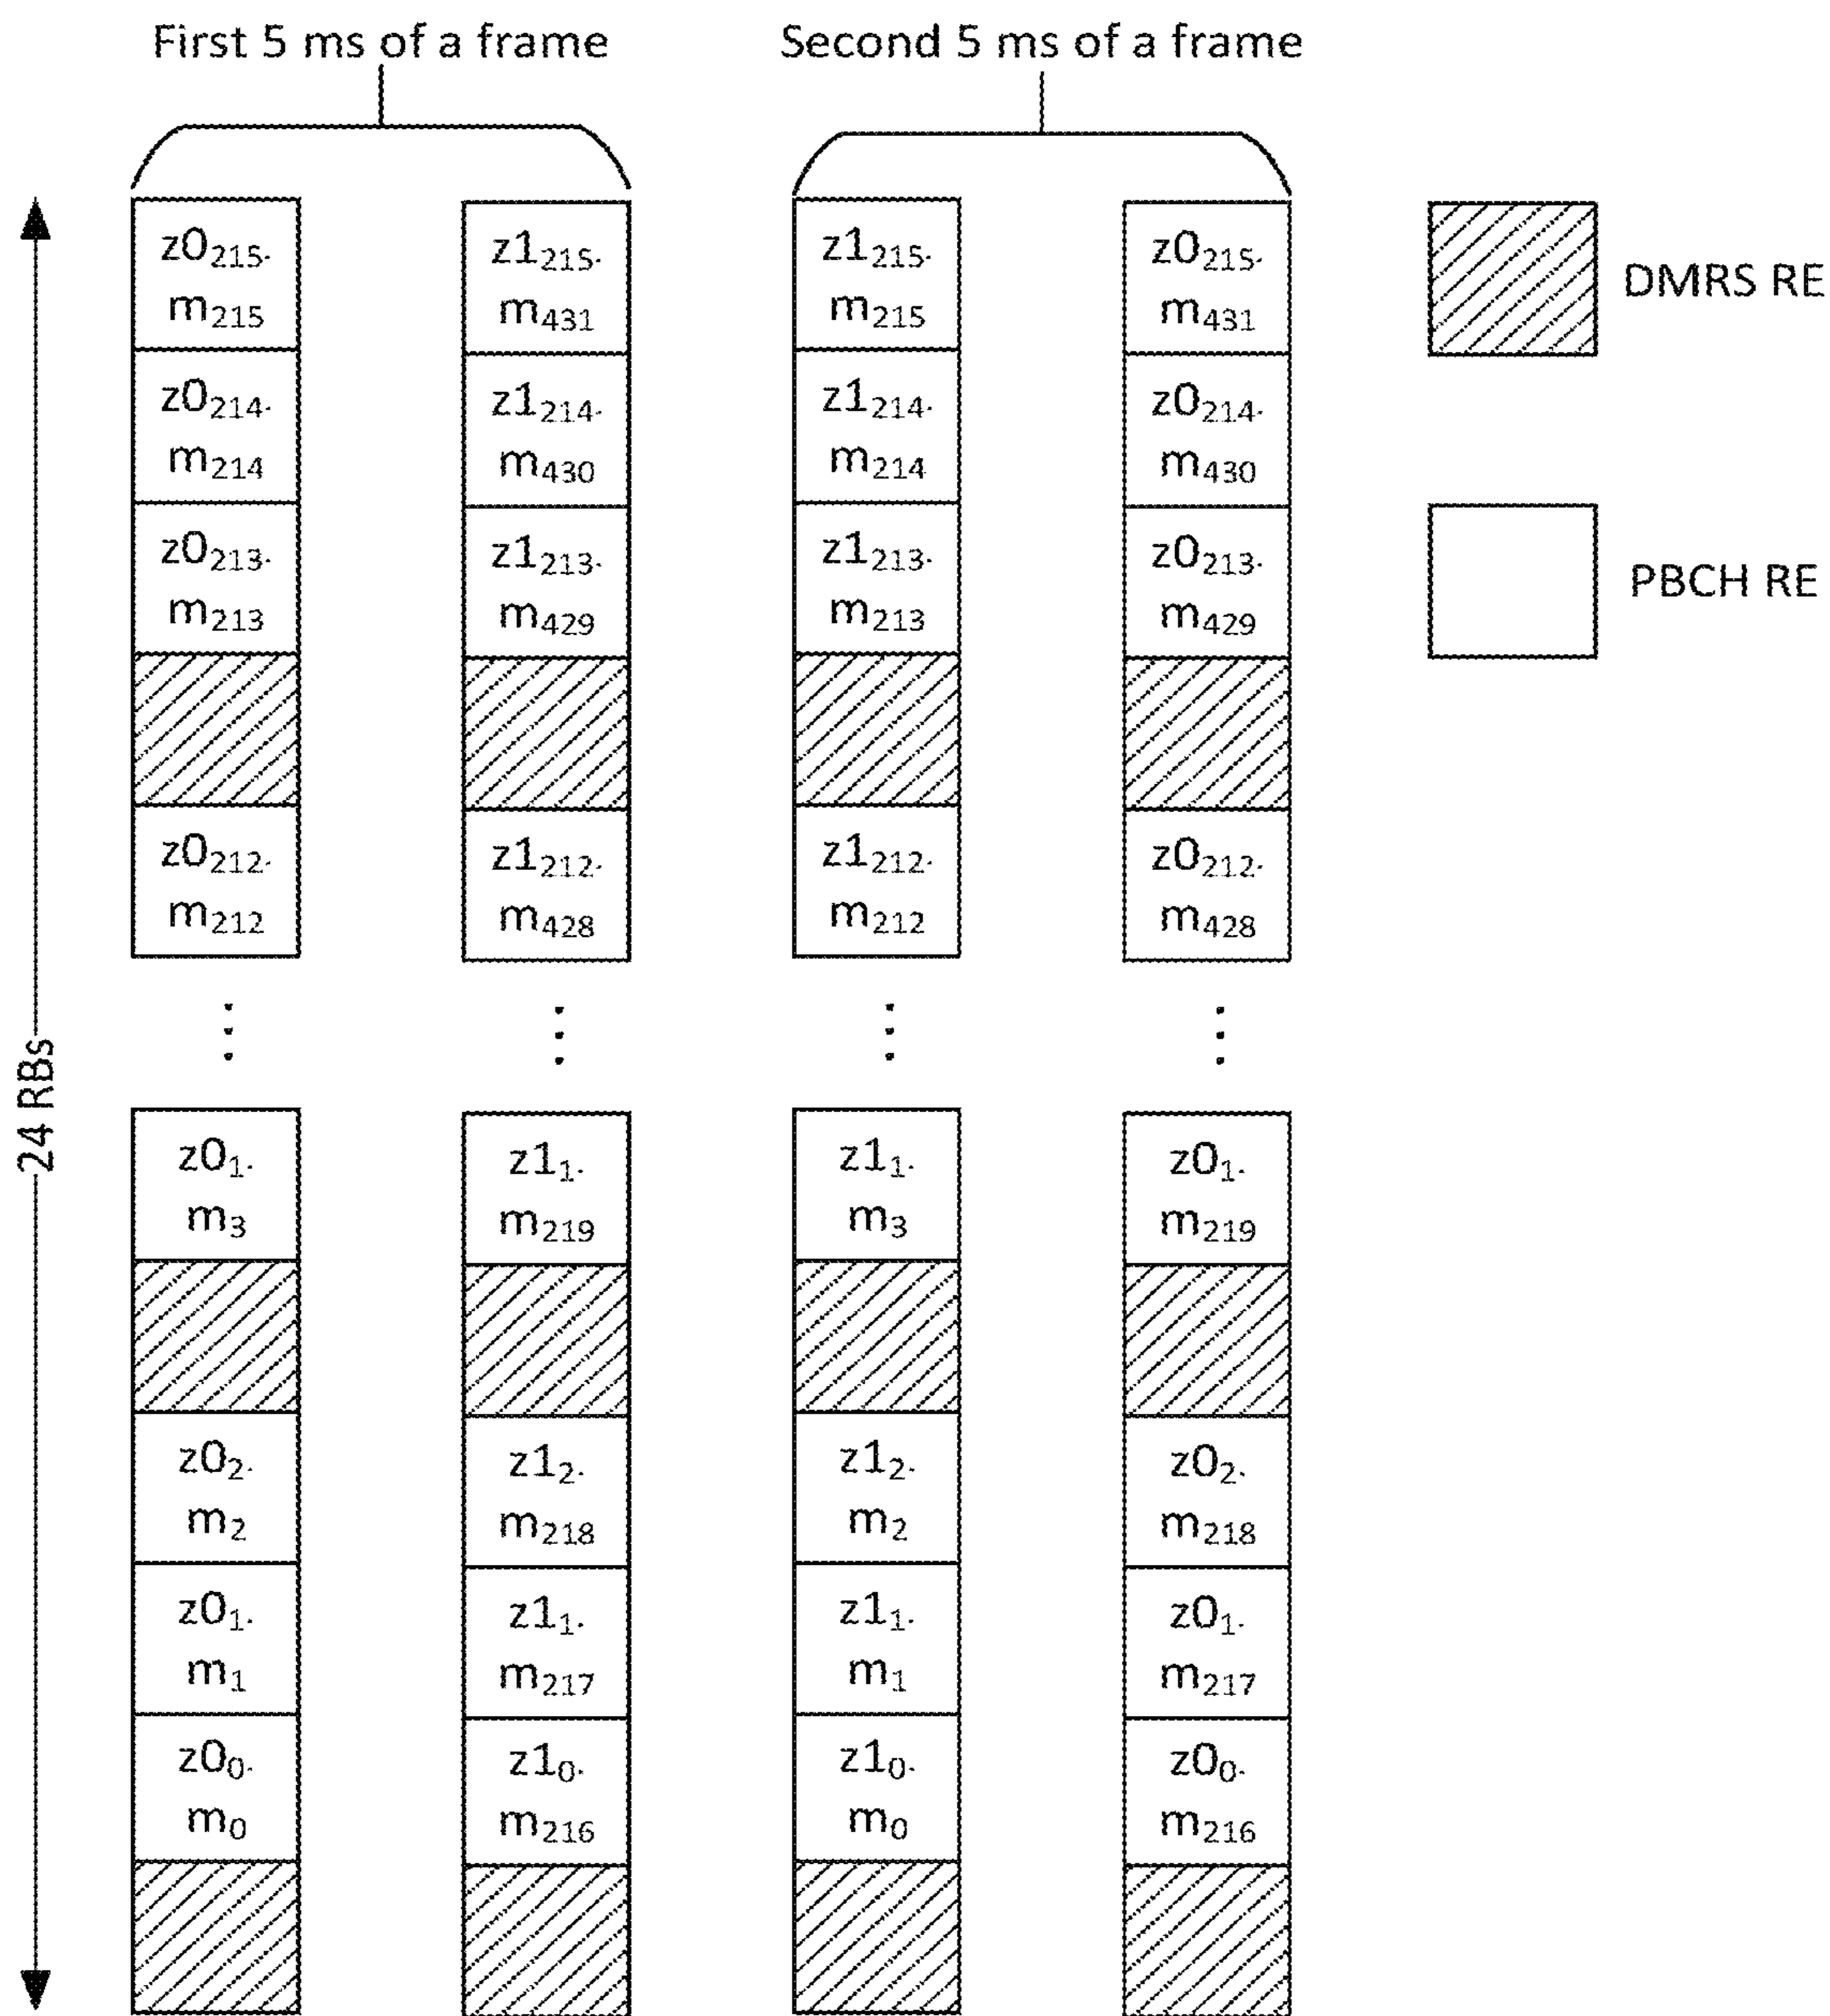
First 5 ms of a frame

Second 5 ms of a frame

24 RBs

| $z0_{215}\cdot m_{215}$ | $z1_{215}\cdot m_{431}$ | $z1_{215}\cdot m_{215}$ | $z0_{215}\cdot m_{431}$ |
|---|---|---|---|
| $z0_{214}\cdot m_{214}$ | $z1_{214}\cdot m_{430}$ | $z1_{214}\cdot m_{214}$ | $z0_{214}\cdot m_{430}$ |
| $z0_{213}\cdot m_{213}$ | $z1_{213}\cdot m_{429}$ | $z1_{213}\cdot m_{213}$ | $z0_{213}\cdot m_{429}$ |
| | | | |
| $z0_{212}\cdot m_{212}$ | $z1_{212}\cdot m_{428}$ | $z1_{212}\cdot m_{212}$ | $z0_{212}\cdot m_{428}$ |
| ⋮ | ⋮ | ⋮ | ⋮ |
| $z0_{1}\cdot m_{3}$ | $z1_{1}\cdot m_{219}$ | $z1_{1}\cdot m_{3}$ | $z0_{1}\cdot m_{219}$ |
| | | | |
| $z0_{2}\cdot m_{2}$ | $z1_{2}\cdot m_{218}$ | $z1_{2}\cdot m_{2}$ | $z0_{2}\cdot m_{218}$ |
| $z0_{1}\cdot m_{1}$ | $z1_{1}\cdot m_{217}$ | $z1_{1}\cdot m_{1}$ | $z0_{1}\cdot m_{217}$ |
| $z0_{0}\cdot m_{0}$ | $z1_{0}\cdot m_{216}$ | $z1_{0}\cdot m_{0}$ | $z0_{0}\cdot m_{216}$ |
| | | | |

DMRS RE

PBCH RE